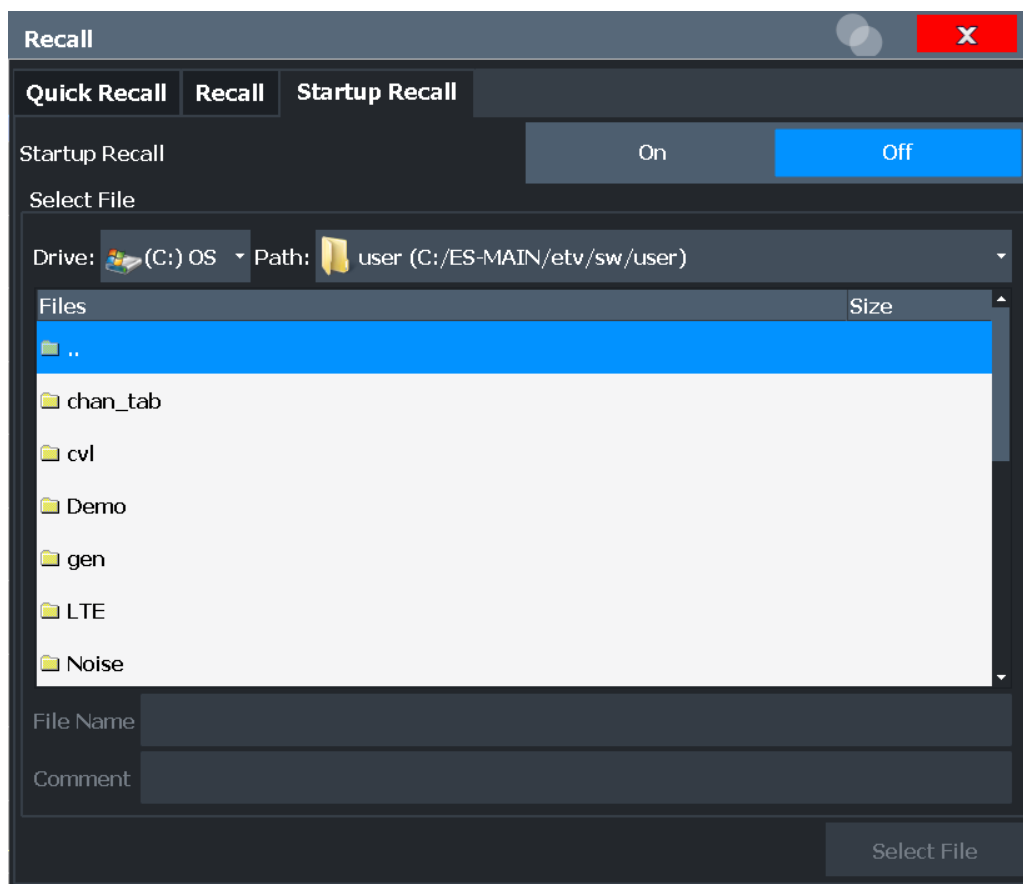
Recall

X

Quick Recall | Recall | Startup Recall

Startup Recall

On

Off

Select File

Drive: (C:) OS

Path: user (C:/ES-MAIN/etv/sw/user)

| Files | Size |
|---|---|
| .. | |
| chan_tab | |
| cvl | |
| Demo | |
| gen | |
| LTE | |
| Noise | |

File Name

Comment

Select File